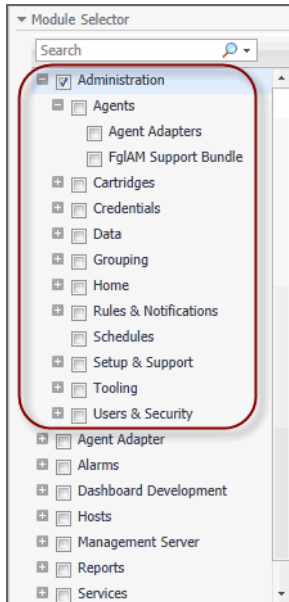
Module Selector

Search

Administration
Agents
Agent Adapters
FglAM Support Bundle
Cartridges
Credentials
Data
Grouping
Home
Rules & Notifications
Schedules
Setup & Support
Tooling
Users & Security
Agent Adapter
Alarms
Dashboard Development
Hosts
Management Server
Reports
Services